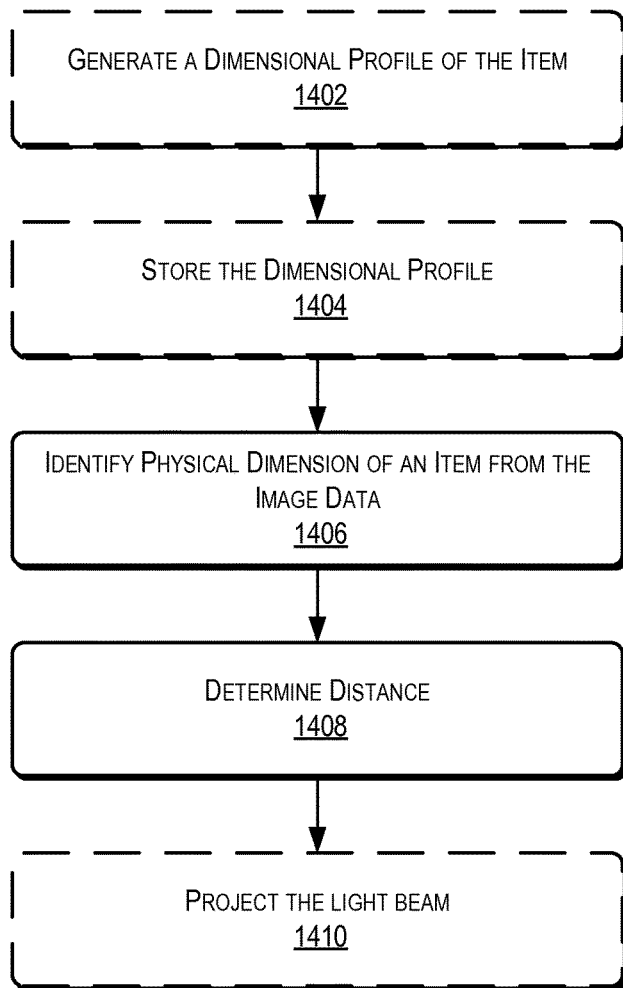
Generate a Dimensional Profile of the Item
1402

Store the Dimensional Profile
1404

Identify Physical Dimension of an Item from the Image Data
1406

Determine Distance
1408

Project the light beam
1410